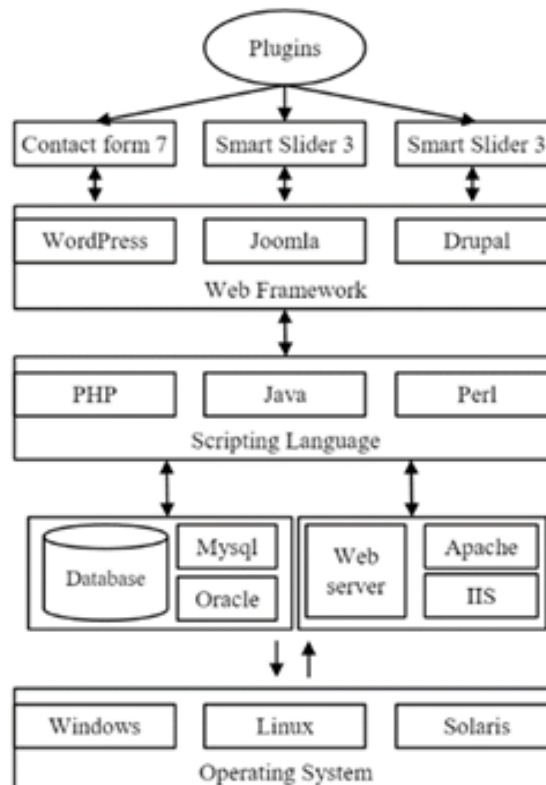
Plugins

Contact form 7

Smart Slider 3

Smart Slider 3

WordPress

Joomla

Drupal

Web Framework

PHP

Java

Perl

Scripting Language

Database

Mysql

Oracle

Web server

Apache

IIS

Windows

Linux

Solaris

Operating System